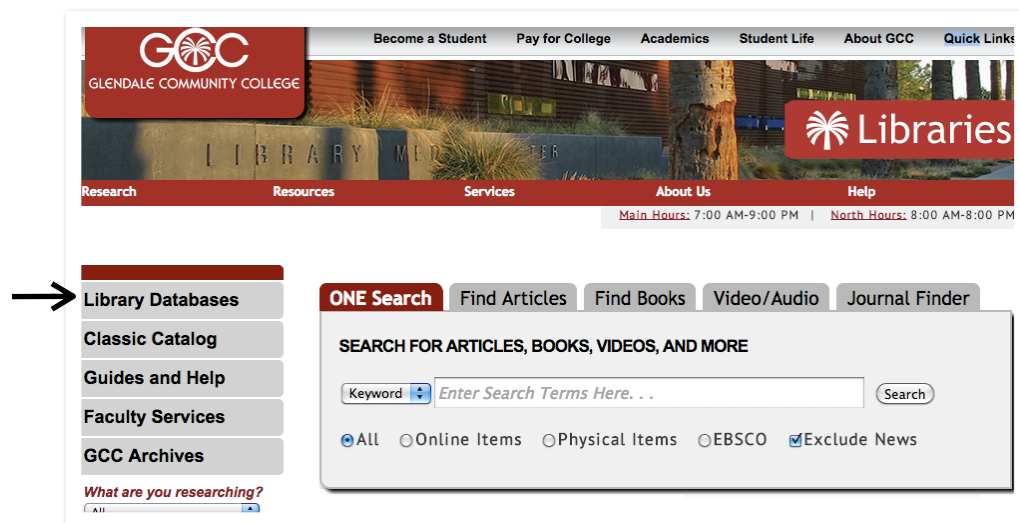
GCC
GLENDALE COMMUNITY COLLEGE

Become a Student Pay for College Academics Student Life About GCC Quick Links

LIBRARY ME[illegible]TER

Libraries

Research Resources Services About Us Help

Main Hours: 7:00 AM-9:00 PM | North Hours: 8:00 AM-8:00 PM

Library Databases
Classic Catalog
Guides and Help
Faculty Services
GCC Archives

What are you researching?
All

ONE Search Find Articles Find Books Video/Audio Journal Finder

SEARCH FOR ARTICLES, BOOKS, VIDEOS, AND MORE

Keyword Enter Search Terms Here. . . Search

All Online Items Physical Items EBSCO Exclude News